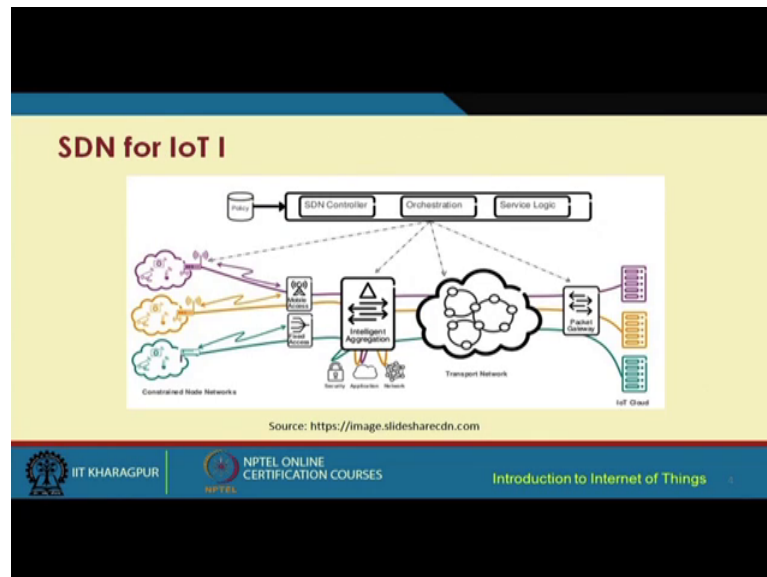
SDN for IoT I

Policy

SDN Controller

Orchestration

Service Logic

Mobile Access

Fixed Access

Intelligent Aggregation

Security

Application

Network

Transport Network

Packet Gateway

Constrained Node Networks

IoT Cloud

Source: https://image.slidesharecdn.com

IIT KHARAGPUR

NPTEL ONLINE CERTIFICATION COURSES

NPTEL

Introduction to Internet of Things

4